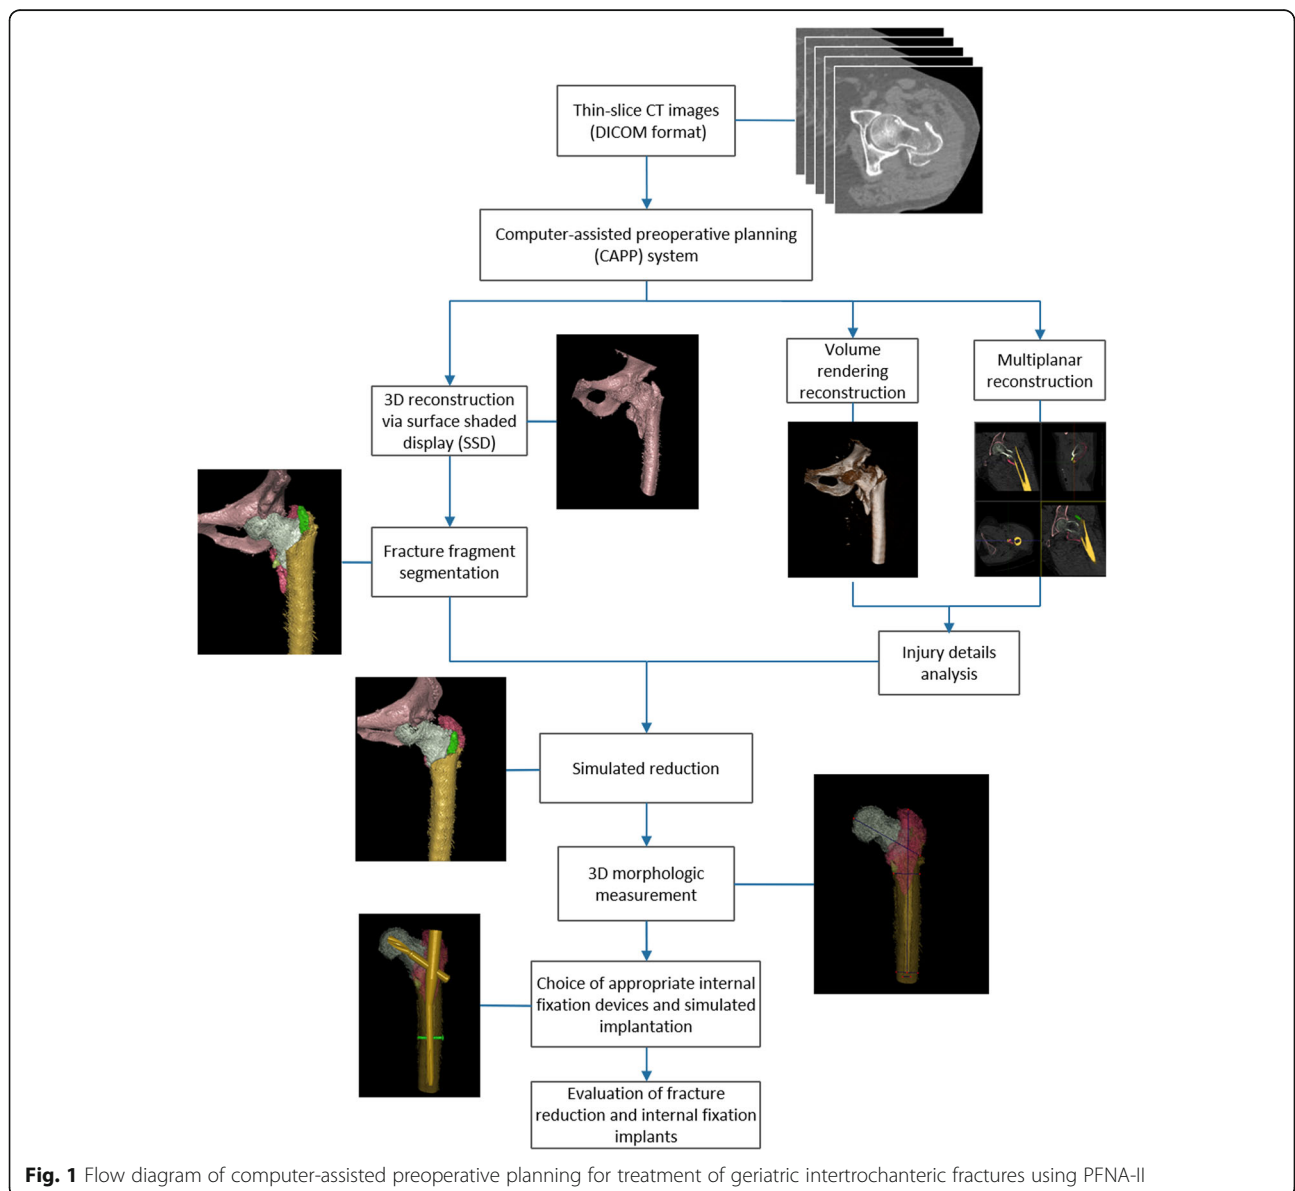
Thin-slice CT images (DICOM format)

Computer-assisted preoperative planning (CAPP) system

3D reconstruction via surface shaded display (SSD)

Volume rendering reconstruction

Multiplanar reconstruction

Fracture fragment segmentation

Injury details analysis

Simulated reduction

3D morphologic measurement

Choice of appropriate internal fixation devices and simulated implantation

Evaluation of fracture reduction and internal fixation implants

**Fig. 1** Flow diagram of computer-assisted preoperative planning for treatment of geriatric intertrochanteric fractures using PFNA-II